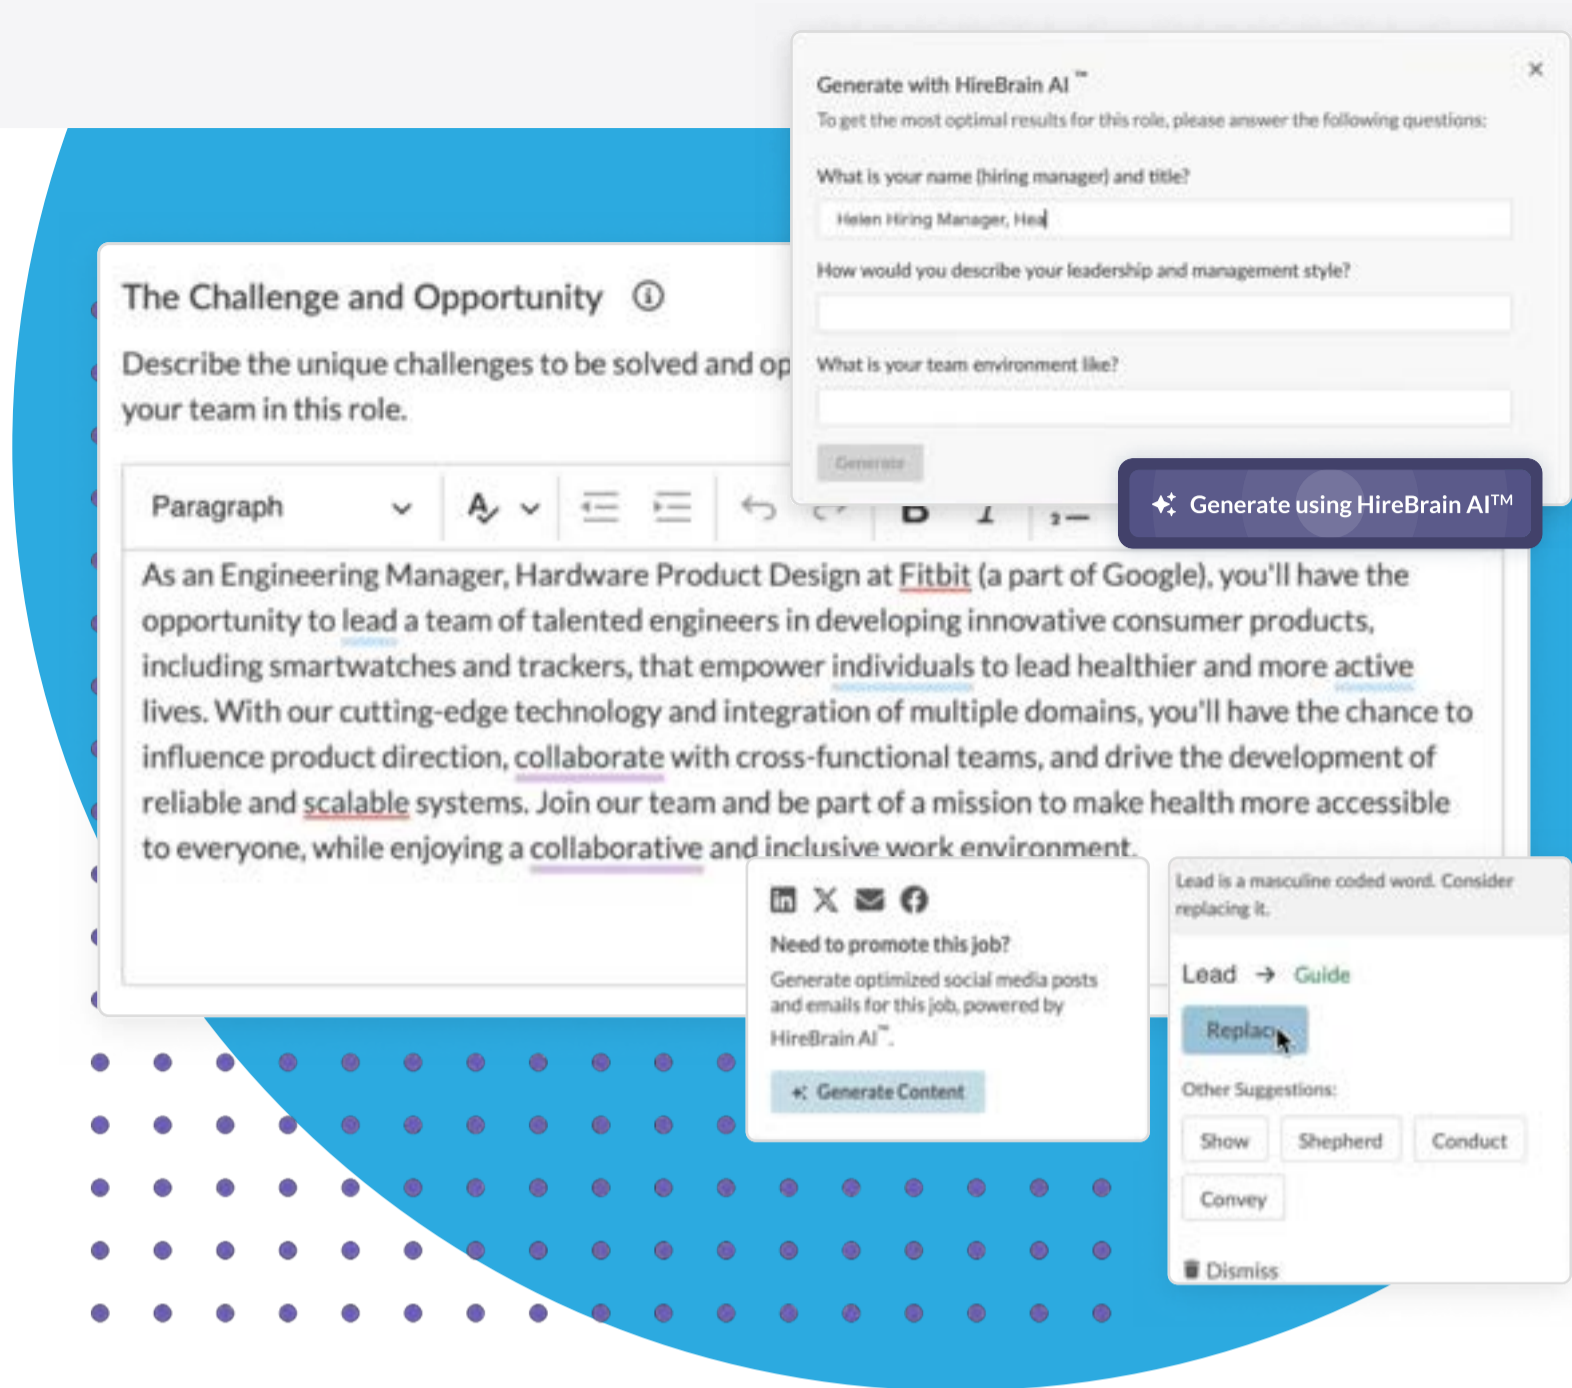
Generate with HireBrain AI™

×

To get the most optimal results for this role, please answer the following questions:

What is your name (hiring manager) and title?

Helen Hiring Manager, Hea

How would you describe your leadership and management style?

What is your team environment like?

Generate

Generate using HireBrain AI™

The Challenge and Opportunity

Describe the unique challenges to be solved and op your team in this role.

Paragraph

As an Engineering Manager, Hardware Product Design at Fitbit (a part of Google), you'll have the opportunity to lead a team of talented engineers in developing innovative consumer products, including smartwatches and trackers, that empower individuals to lead healthier and more active lives. With our cutting-edge technology and integration of multiple domains, you'll have the chance to influence product direction, collaborate with cross-functional teams, and drive the development of reliable and scalable systems. Join our team and be part of a mission to make health more accessible to everyone, while enjoying a collaborative and inclusive work environment.

Need to promote this job?

Generate optimized social media posts and emails for this job, powered by HireBrain AI™.

Generate Content

Lead is a masculine coded word. Consider replacing it.

Lead → Guide

Replace

Other Suggestions:

Show

Shepherd

Conduct

Convey

Dismiss